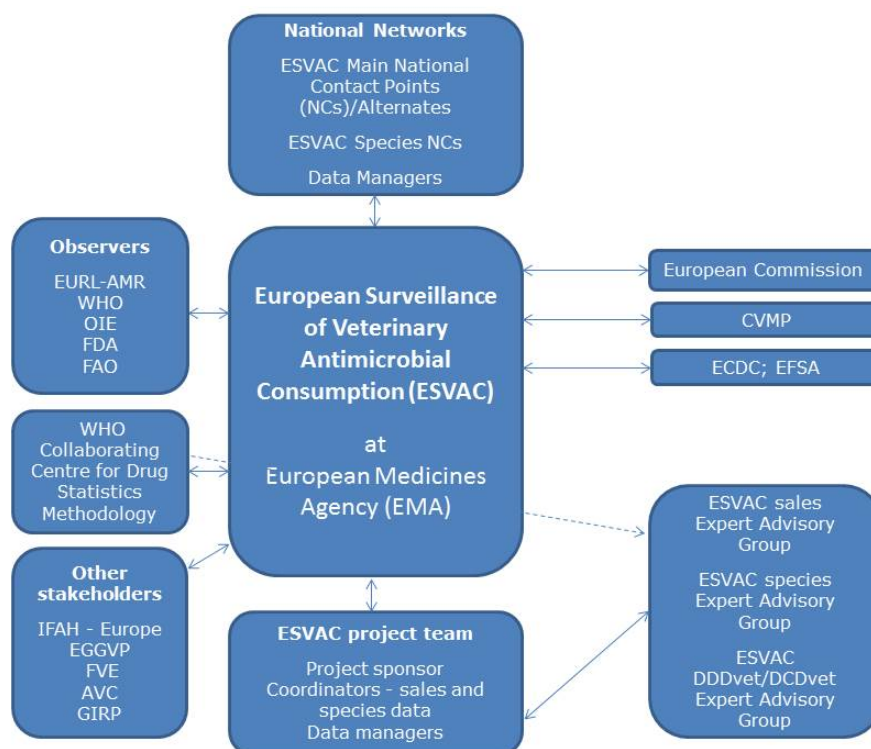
National Networks

ESVAC Main National Contact Points (NCs)/Alternates

ESVAC Species NCs

Data Managers

Observers

EURL-AMR
WHO
OIE
FDA
FAO

European Surveillance of Veterinary Antimicrobial Consumption (ESVAC)

at
European Medicines Agency (EMA)

European Commission

CVMP

ECDC; EFSA

WHO Collaborating Centre for Drug Statistics Methodology

Other stakeholders

IFAH - Europe
EGGVP
FVE
AVC
GIRP

ESVAC project team

Project sponsor
Coordinators - sales and species data
Data managers

ESVAC sales Expert Advisory Group

ESVAC species Expert Advisory Group

ESVAC DDDvet/DCDvet Expert Advisory Group